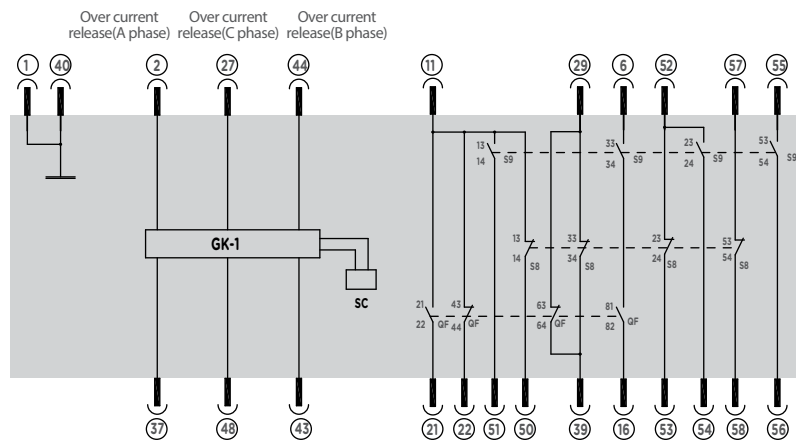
Over current release(A phase) Over current release(C phase) Over current release(B phase)

1 40 2 27 44 11 29 6 52 57 55

GK-1

SC

13 14 S9
33 34 S9
23 24 S9
53 54 S9

13 14 S8
33 34 S8
23 24 S8
53 54 S8

21 22 QF
43 44 QF
63 64 QF
81 82 QF

37 48 43 21 22 51 50 39 16 53 54 58 56